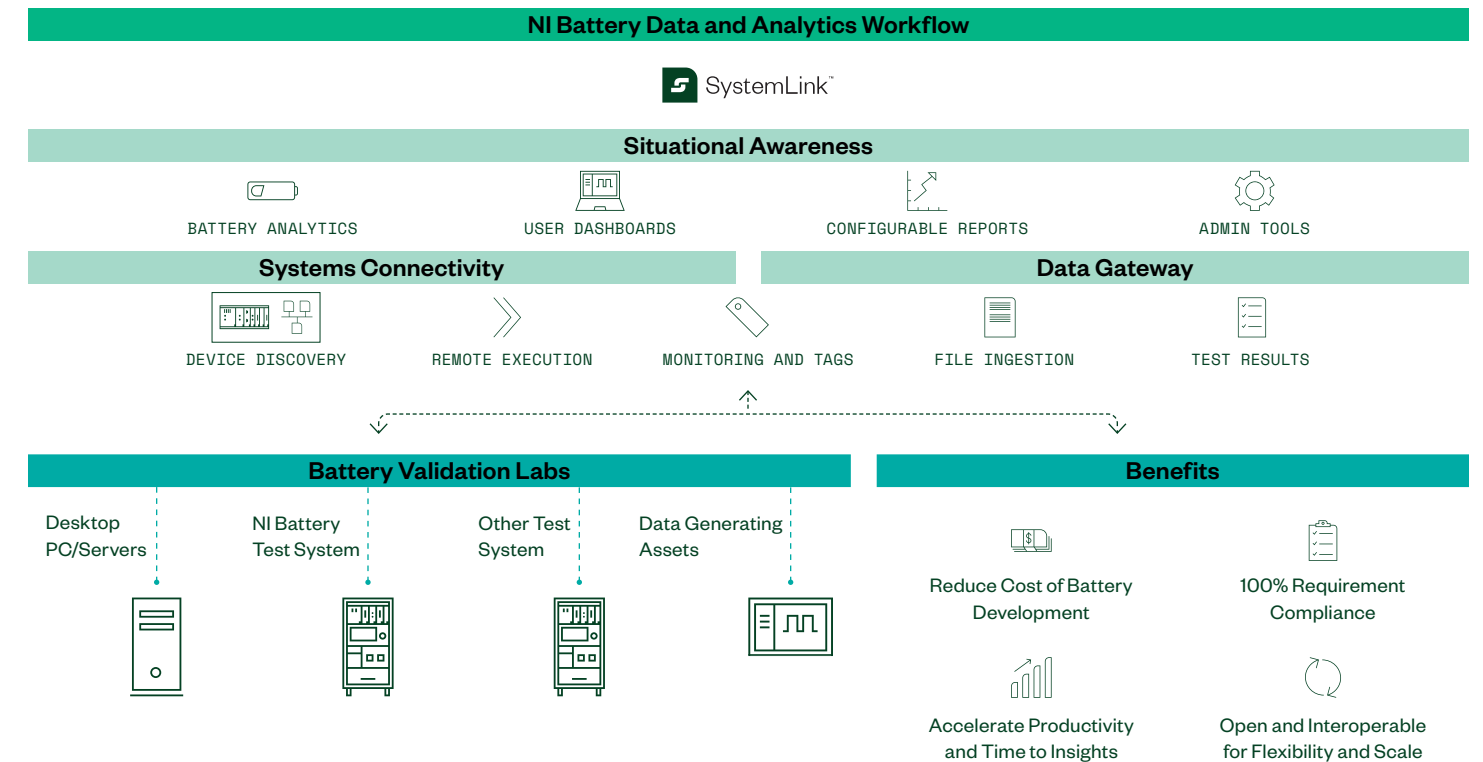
NI Battery Data and Analytics Workflow

SystemLink™

Situational Awareness

BATTERY ANALYTICS

USER DASHBOARDS

CONFIGURABLE REPORTS

ADMIN TOOLS

Systems Connectivity

Data Gateway

DEVICE DISCOVERY

REMOTE EXECUTION

MONITORING AND TAGS

FILE INGESTION

TEST RESULTS

Battery Validation Labs

Desktop PC/Servers

NI Battery Test System

Other Test System

Data Generating Assets

Benefits

Reduce Cost of Battery Development

100% Requirement Compliance

Accelerate Productivity and Time to Insights

Open and Interoperable for Flexibility and Scale